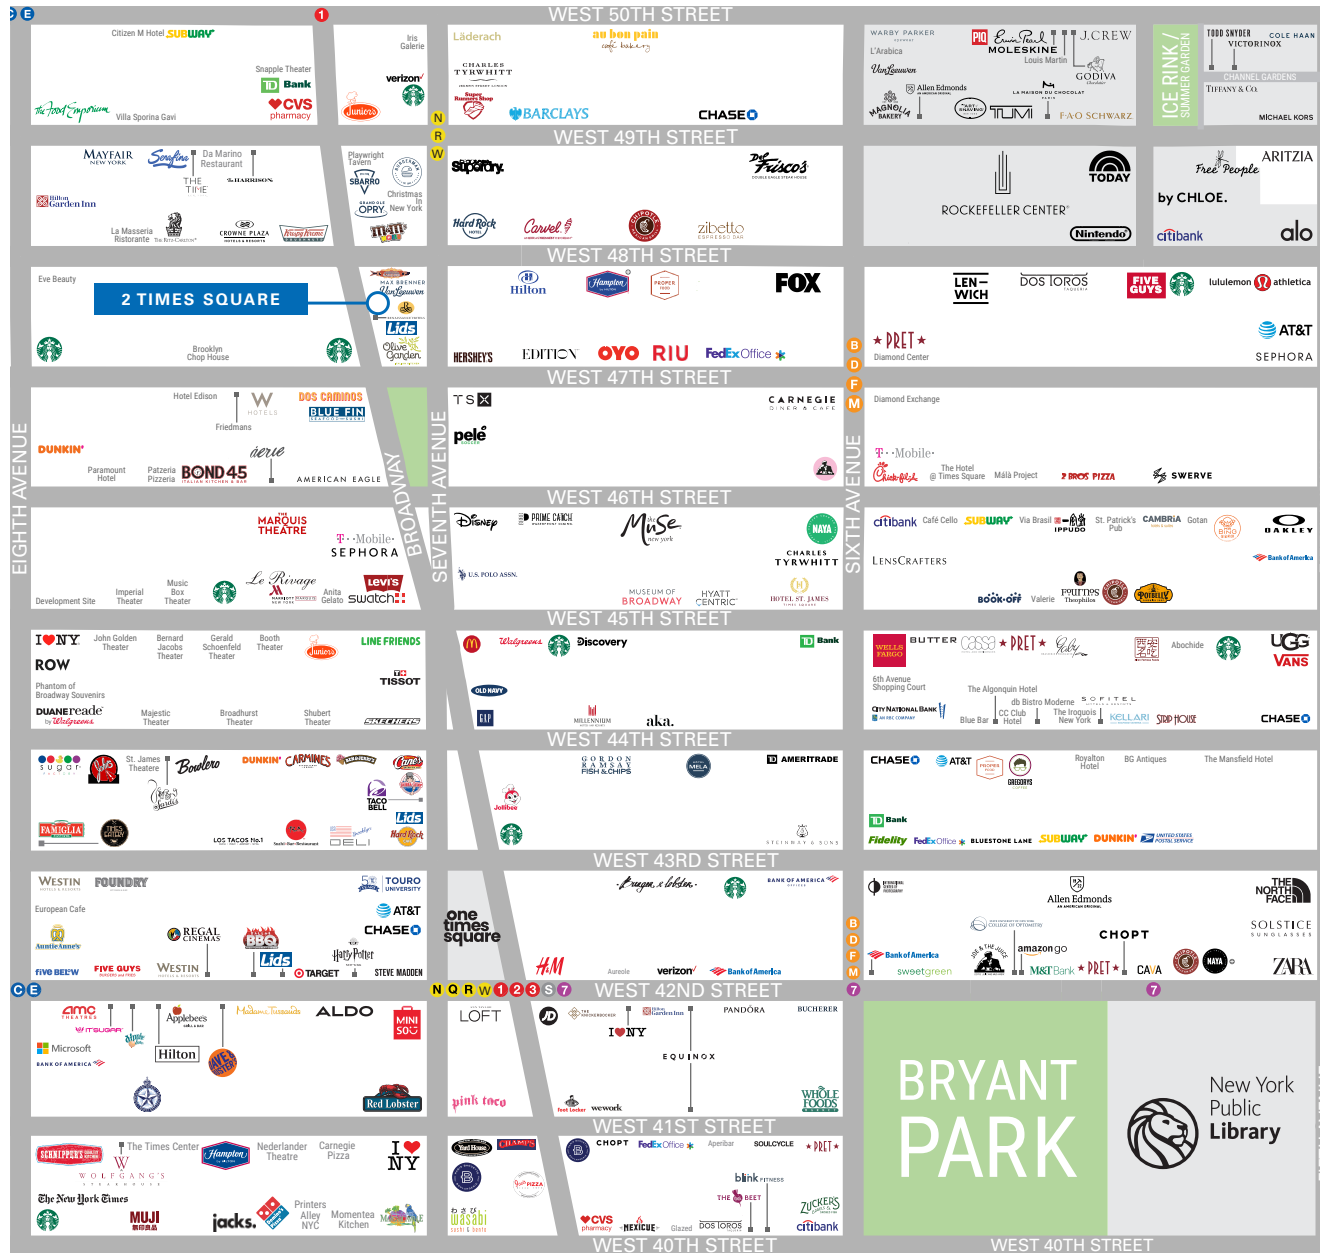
C E 1
WEST 50TH STREET
Citizen M Hotel SUBWAY
Snapple Theater
TD Bank
CVS pharmacy
The Food Emporium
Villa Sporina Gavi
Iris Galerie
verizon
Junior's
N R W
Läderach
au bon pain
CHARLES TYRWHITT
Super Runners Shop
BARCLAYS
CHASE
WARBY PARKER
L'Arabica
Van Leeuwen
Allen Edmonds
MAGNOLIA BAKERY
PIQ
Erin Pearl
MOLESKINE
Louis Martin
J.CREW
GODIVA
LA MAISON DU CHOCOLAT
TUMI
F.A.O. SCHWARZ
ICE RINK / SUMMER GARDEN
TODD SNYDER
COLE HAAN
VICTORINOX
CHANNEL GARDENS
TIFFANY & Co.
MICHAEL KORS
WEST 49TH STREET
MAYFAIR NEW YORK
Serafina
Da Marino Restaurant
THE TIME
The HARRISON
Hilton Garden Inn
La Masseria Ristorante
CROWNE PLAZA
Krispy Kreme
Playwright Tavern
SBARRO
OPRY
Christmas In New York
m&m's
Superdry.
Del Frisco's
Hard Rock
Carvel
Chipotle
zibetto
ROCKEFELLER CENTER
TODAY
Nintendo
Free People
ARITZIA
by CHLOE.
citibank
alo
WEST 48TH STREET
Eve Beauty
2 TIMES SQUARE
MAX BRENNER
Van Leeuwen
Lids
Olive Garden
Brooklyn Chop House
Hilton
Hampton
FOX
HERSHEY'S
EDITION
OYO
RIU
FedEx Office
LENWICH
DOS TOROS
FIVE GUYS
lululemon athletica
PRET
Diamond Center
AT&T
SEPHORA
B D F M
WEST 47TH STREET
Hotel Edison
W HOTELS
Friedmans
DOS CAMINOS
BLUE FIN
DUNKIN'
aerie
Paramount Hotel
Patzeria Pizzeria
BOND 45
AMERICAN EAGLE
TSX
pelé
CARNEGIE DINER & CAFE
Diamond Exchange
T-Mobile
Chick-fil-A
The Hotel @ Times Square
Mala Project
2 BROS PIZZA
SWERVE
EIGHTH AVENUE
BROADWAY
SEVENTH AVENUE
SIXTH AVENUE
WEST 46TH STREET
MARQUIS THEATRE
T-Mobile
SEPHORA
Le Rivage
levi's
swatch
Development Site
Imperial Theater
Music Box Theater
Anita Gelato
Disney
PRIME CARE
Muse new york
NAYA
CHARLES TYRWHITT
U.S. POLO ASSN.
MUSEUM OF BROADWAY
HYATT CENTRIC
HOTEL ST. JAMES
citibank
Café Cello
SUBWAY
Via Brasil
IPPUDO
St. Patrick's Pub
CAMBRIA
Gotan
OAKLEY
LENSCRAFTERS
Bank of America
BOOK OFF
Valerie
Fourtnos Theophilos
WEST 45TH STREET
I NY
John Golden Theater
Bernard Jacobs Theatre
Gerald Schoenfeld Theatre
Booth Theater
Junior's
LINE FRIENDS
ROW
Phantom of Broadway Souvenirs
TISSOT
DUANE reade by Walgreens
Majestic Theater
Broadhurst Theater
Shubert Theater
SKECHERS
Walgreens
Discovery
TD Bank
OLD NAVY
GAP
MILLENNIUM
aka.
WELLS FARGO
BUTTER
CASS
PRET
Abochie
UGG
VANS
6th Avenue Shopping Court
The Algonquin Hotel
db Bistro Moderne
SOFITEL
CITY NATIONAL BANK
Blue Bar
CC Club Hotel
The Iroquois New York
KELLARI
STRIP HOUSE
CHASE
WEST 44TH STREET
sugar
St. James Theater
Bowlero
DUNKIN'
CARMINE'S
Cuba
TACO BELL
Lids
FAMIGLIA
LOS TACOS No.1
Hard Rock
DELI
GORDON RAMSAY FISH & CHIPS
MELA
AMERITRADE
Jollibee
STEINWAY & SONS
CHASE
AT&T
Royalton Hotel
BG Antiques
The Mansfield Hotel
GREGORYS
TD Bank
Fidelity
FedEx Office
BLUESTONE LANE
SUBWAY
DUNKIN'
UNITED STATES POSTAL SERVICE
WEST 43RD STREET
WESTIN
FOUNDRY
European Cafe
TOURO UNIVERSITY
AT&T
CHASE
Auntie Anne's
REGAL CINEMAS
BBQ
Lids
Harry Potter
five BEL'W
FIVE GUYS
WESTIN
TARGET
STEVE MADDEN
one times square
Burger & Lobster
BANK OF AMERICA
H&M
Aureole
verizon
Bank of America
Allen Edmonds
THE NORTH FACE
SOLSTICE SUNGLASSES
Bank of America
sweetgreen
amazon go
CHOPT
M&T Bank
PRET
CAVA
NAYA
ZARA
C E
N Q R W 1 2 3 S 7
WEST 42ND STREET
7 7
amc THEATRES
IT'SUGAR
Applebees
Madame Tussauds
ALDO
Microsoft
BANK OF AMERICA
Hilton
MINI SO
Red Lobster
LOFT
Hilton Garden Inn
I NY
PANDORA
BUCHERER
EQUINOX
pink taco
foot locker
wework
WHOLE FOODS
BRYANT PARK
New York Public Library
WEST 41ST STREET
SCHNIPPER'S
The Times Center
Hampton
Nederlander Theatre
Carnegie Pizza
I NY
WOLFGANG'S
The New York Times
MUJI
jacks.
Domino's
Printers Alley NYC
Momentea Kitchen
Yard House
CHAMPS
B
wasabi
CHOPT
FedEx Office
Aperibar
SOULCYCLE
PRET
blink FITNESS
THE BEET
CVS pharmacy
MEXICUE
Glazed
DOS TOROS
ZUCKER'S
citibank
WEST 40TH STREET
WEST 40TH STREET